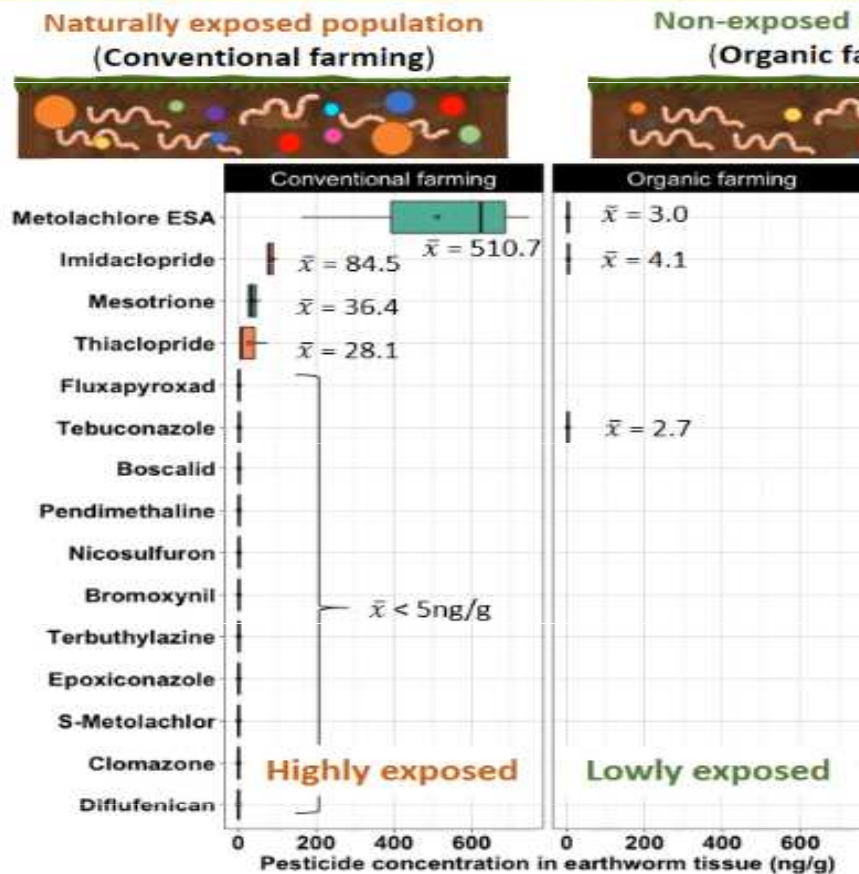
Naturally exposed population
(Conventional farming)

Non-exposed
(Organic fa

Conventional farming

Organic farming

Metolachlore ESA
Imidaclopride
Mesotrione
Thiaclopride
Fluxapyroxad
Tebuconazole
Boscalid
Pendimethaline
Nicosulfuron
Bromoxynil
Terbuthylazine
Epoxiconazole
S-Metolachlor
Clomazone
Diflufenican

$\tilde{x} = 510.7$
$\tilde{x} = 84.5$
$\tilde{x} = 36.4$
$\tilde{x} = 28.1$
$\tilde{x} < 5ng/g$

$\tilde{x} = 3.0$
$\tilde{x} = 4.1$
$\tilde{x} = 2.7$

Highly exposed

Lowly exposed

0 200 400 600
0 200 400 600

Pesticide concentration in earthworm tissue (ng/g)